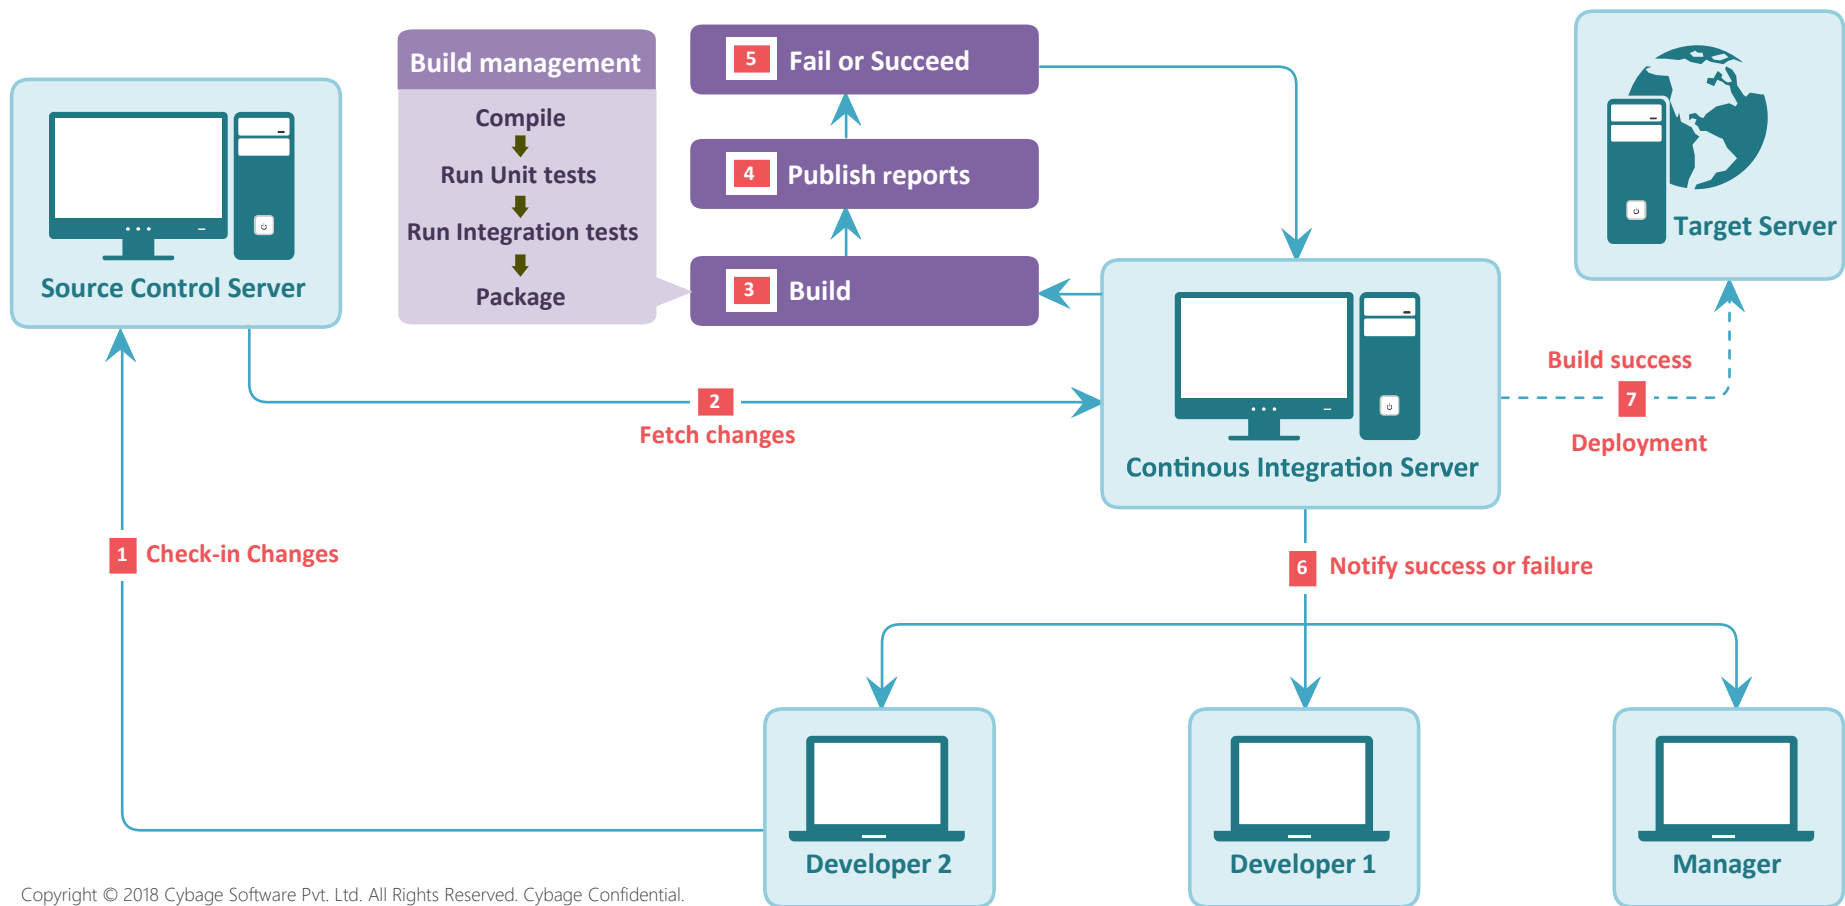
Build management

Compile

Run Unit tests

Run Integration tests

Package

5 Fail or Succeed

4 Publish reports

3 Build

Source Control Server

Target Server

2 Fetch changes

Continous Integration Server

Build success

7

Deployment

1 Check-in Changes

6 Notify success or failure

Developer 2

Developer 1

Manager

Copyright © 2018 Cybage Software Pvt. Ltd. All Rights Reserved. Cybage Confidential.